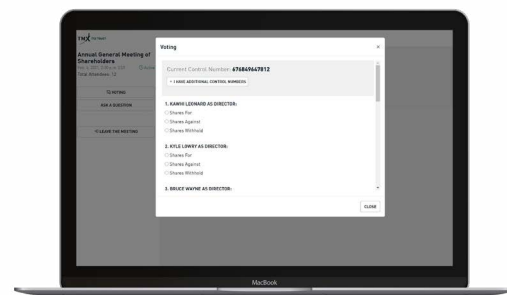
TMX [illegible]

Annual General Meeting of Shareholders

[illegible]

Total Attendees: 12

TO VOTING

ASK A QUESTION

LEAVE THE MEETING

Voting

×

Current Control Number: 676849647812

+ I HAVE ADDITIONAL CONTROL NUMBERS

1. KAWHI LEONARD AS DIRECTOR:

Shares For

Shares Against

Shares Withheld

2. KYLE LOWRY AS DIRECTOR:

Shares For

Shares Against

Shares Withheld

3. BRUCE WAYNE AS DIRECTOR:

CLOSE

MacBook